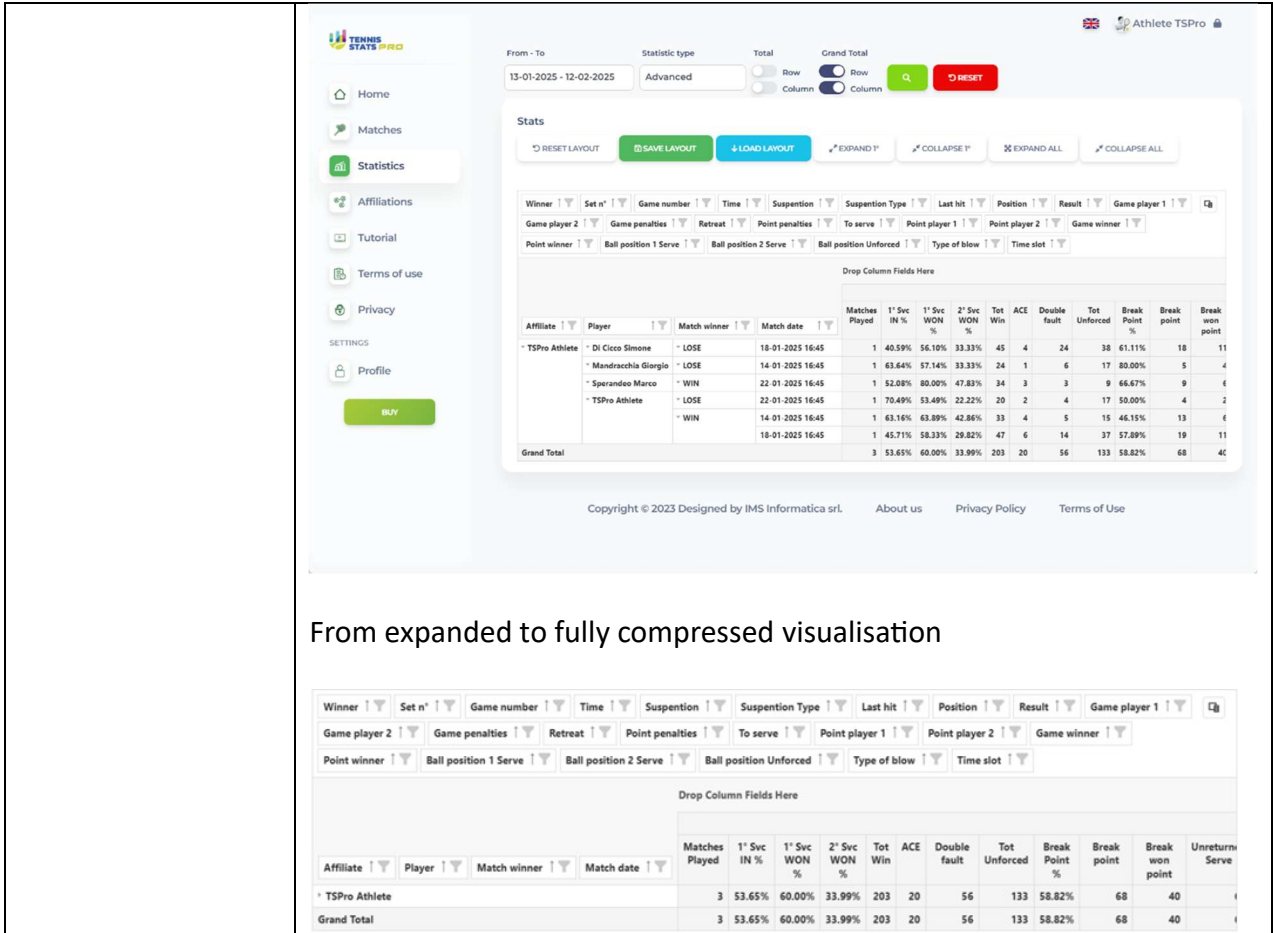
TENNIS STATS PRO

Athlete TSPro

From - To
13-01-2025 - 12-02-2025
Statistic type
Advanced
Total
Row
Column
Grand Total
Row
Column
RESET

Home
Matches
Statistics
Affiliations
Tutorial
Terms of use
Privacy
SETTINGS
Profile
BUY

Stats
RESET LAYOUT
SAVE LAYOUT
LOAD LAYOUT
EXPAND 1°
COLLAPSE 1°
EXPAND ALL
COLLAPSE ALL

Winner | Set n° | Game number | Time | Suspention | Suspention Type | Last hit | Position | Result | Game player 1 | Game player 2 | Game penalties | Retreat | Point penalties | To serve | Point player 1 | Point player 2 | Game winner | Point winner | Ball position 1 Serve | Ball position 2 Serve | Ball position Unforced | Type of blow | Time slot

Drop Column Fields Here

| Affiliate | Player | Match winner | Match date | Matches Played | 1° Svc IN % | 1° Svc WON % | 2° Svc WON % | Tot Win | ACE | Double fault | Tot Unforced | Break Point % | Break point | Break won point |
|---|---|---|---|---|---|---|---|---|---|---|---|---|---|---|
| TSPro Athlete | Di Cicco Simone | LOSE | 18-01-2025 16:45 | 1 | 40.59% | 56.10% | 33.33% | 45 | 4 | 24 | 38 | 61.11% | 18 | 11 |
| | Mandracchia Giorgio | LOSE | 14-01-2025 16:45 | 1 | 63.64% | 57.14% | 33.33% | 24 | 1 | 6 | 17 | 80.00% | 5 | 4 |
| | Sperandeo Marco | WIN | 22-01-2025 16:45 | 1 | 52.08% | 80.00% | 47.83% | 34 | 3 | 3 | 9 | 66.67% | 9 | 6 |
| | TSPro Athlete | LOSE | 22-01-2025 16:45 | 1 | 70.49% | 53.49% | 22.22% | 20 | 2 | 4 | 17 | 50.00% | 4 | 2 |
| | | WIN | 14-01-2025 16:45 | 1 | 63.16% | 63.89% | 42.86% | 33 | 4 | 5 | 15 | 46.15% | 13 | 6 |
| | | | 18-01-2025 16:45 | 1 | 45.71% | 58.33% | 29.82% | 47 | 6 | 14 | 37 | 57.89% | 19 | 11 |
| Grand Total | | | | 3 | 53.65% | 60.00% | 33.99% | 203 | 20 | 56 | 133 | 58.82% | 68 | 40 |

Copyright © 2023 Designed by IMS Informatica srl. About us Privacy Policy Terms of Use

From expanded to fully compressed visualisation

Winner | Set n° | Game number | Time | Suspention | Suspention Type | Last hit | Position | Result | Game player 1 | Game player 2 | Game penalties | Retreat | Point penalties | To serve | Point player 1 | Point player 2 | Game winner | Point winner | Ball position 1 Serve | Ball position 2 Serve | Ball position Unforced | Type of blow | Time slot

Drop Column Fields Here

| Affiliate | Player | Match winner | Match date | Matches Played | 1° Svc IN % | 1° Svc WON % | 2° Svc WON % | Tot Win | ACE | Double fault | Tot Unforced | Break Point % | Break point | Break won point | Unreturn Serve |
|---|---|---|---|---|---|---|---|---|---|---|---|---|---|---|---|
| TSPro Athlete | | | | 3 | 53.65% | 60.00% | 33.99% | 203 | 20 | 56 | 133 | 58.82% | 68 | 40 | |
| Grand Total | | | | 3 | 53.65% | 60.00% | 33.99% | 203 | 20 | 56 | 133 | 58.82% | 68 | 40 | |